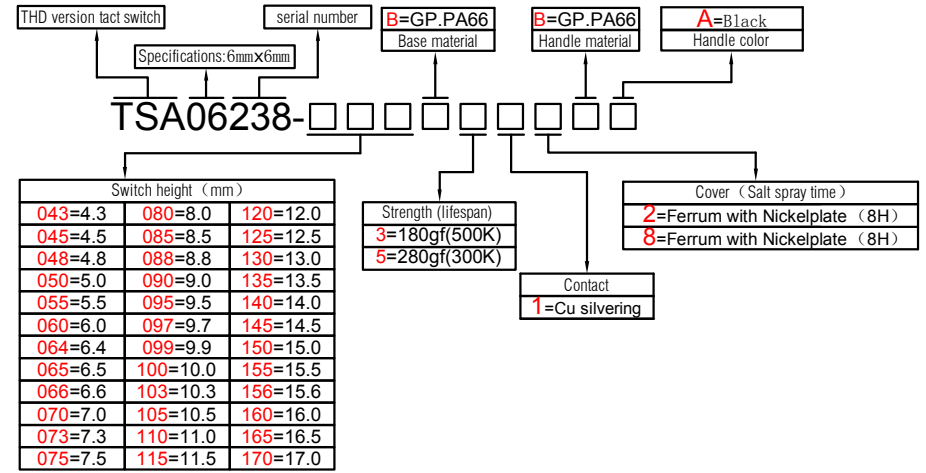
THD version tact switch

serial number

B=GP.PA66
Base material

B=GP.PA66
Handle material

A=Black
Handle color

Specifications:6mm×6mm

TSA06238-□□□□□□□□□

Switch height（mm）

| | | |
|---|---|---|
| 043=4.3 | 080=8.0 | 120=12.0 |
| 045=4.5 | 085=8.5 | 125=12.5 |
| 048=4.8 | 088=8.8 | 130=13.0 |
| 050=5.0 | 090=9.0 | 135=13.5 |
| 055=5.5 | 095=9.5 | 140=14.0 |
| 060=6.0 | 097=9.7 | 145=14.5 |
| 064=6.4 | 099=9.9 | 150=15.0 |
| 065=6.5 | 100=10.0 | 155=15.5 |
| 066=6.6 | 103=10.3 | 156=15.6 |
| 070=7.0 | 105=10.5 | 160=16.0 |
| 073=7.3 | 110=11.0 | 165=16.5 |
| 075=7.5 | 115=11.5 | 170=17.0 |

Strength (lifespan)
3=180gf(500K)
5=280gf(300K)

Contact
1=Cu silvering

Cover（Salt spray time）
2=Ferrum with Nickelplate （8H）
8=Ferrum with Nickelplate （8H）